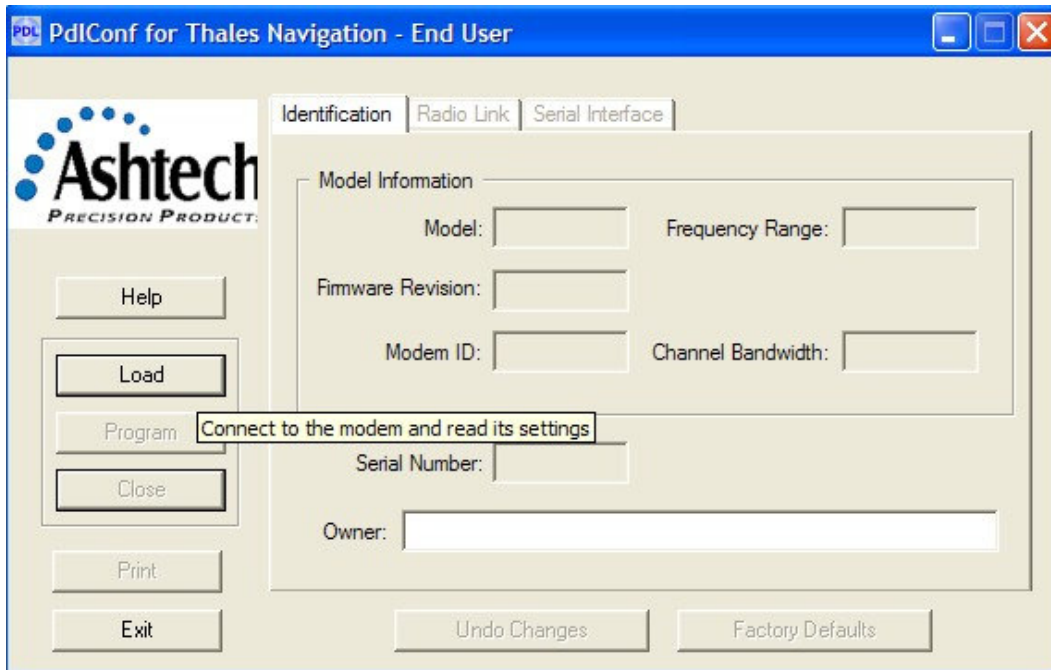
PDL PdlConf for Thales Navigation - End User

Ashtech
PRECISION PRODUCT

Identification | Radio Link | Serial Interface

Model Information

Model:

Frequency Range:

Firmware Revision:

Modem ID:

Channel Bandwidth:

Help

Load

Program

Connect to the modem and read its settings

Serial Number:

Close

Owner:

Print

Exit

Undo Changes

Factory Defaults